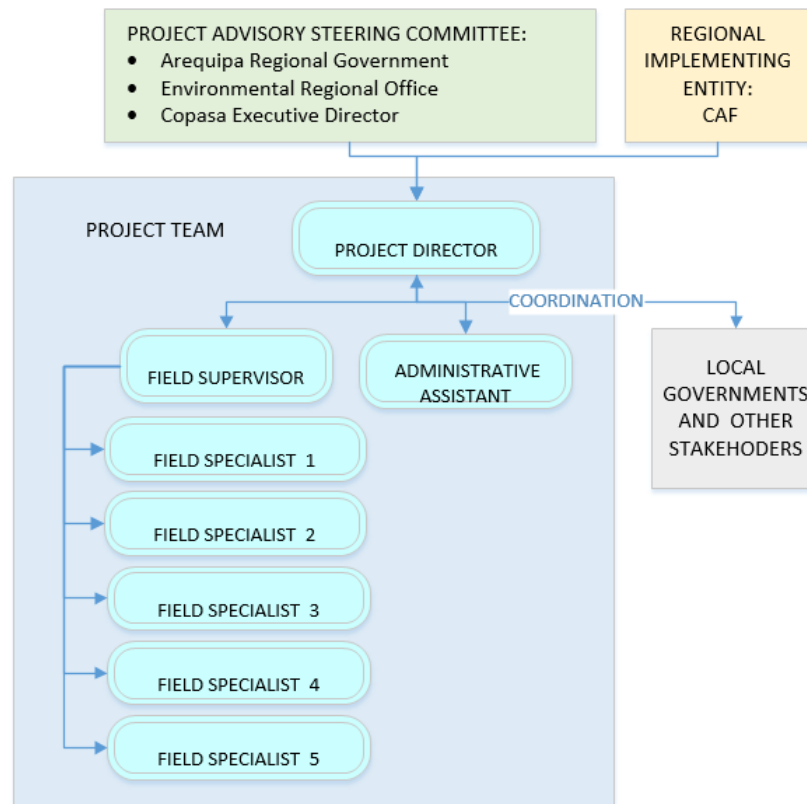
PROJECT ADVISORY STEERING COMMITTEE:
- Arequipa Regional Government
- Environmental Regional Office
- Copasa Executive Director

REGIONAL IMPLEMENTING ENTITY: CAF

PROJECT TEAM

PROJECT DIRECTOR

COORDINATION

LOCAL GOVERNMENTS AND OTHER STAKEHODERS

FIELD SUPERVISOR

ADMINISTRATIVE ASSISTANT

FIELD SPECIALIST 1

FIELD SPECIALIST 2

FIELD SPECIALIST 3

FIELD SPECIALIST 4

FIELD SPECIALIST 5